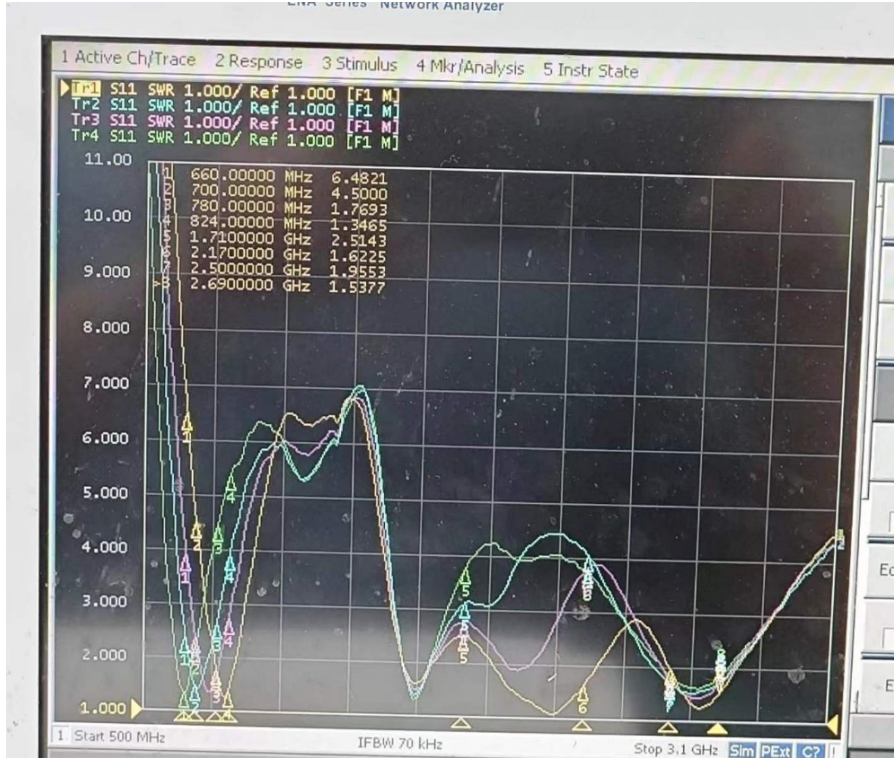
ENA Series Network Analyzer

1 Active Ch/Trace 2 Response 3 Stimulus 4 Mkr/Analysis 5 Instr State

Tr1 S11 SWR 1.000/ Ref 1.000 [F1 M]
Tr2 S11 SWR 1.000/ Ref 1.000 [F1 M]
Tr3 S11 SWR 1.000/ Ref 1.000 [F1 M]
Tr4 S11 SWR 1.000/ Ref 1.000 [F1 M]

11.00
10.00
9.000
8.000
7.000
6.000
5.000
4.000
3.000
2.000
1.000

1 660.00000 MHz 6.4821
2 700.00000 MHz 4.5000
3 780.00000 MHz 1.7693
4 824.00000 MHz 1.3465
5 1.7100000 GHz 2.5143
6 2.1700000 GHz 1.6225
7 2.5000000 GHz 1.9553
8 2.6900000 GHz 1.5377

1 Start 500 MHz IFBW 70 kHz Stop 3.1 GHz Sim PExt C?

Ed
E